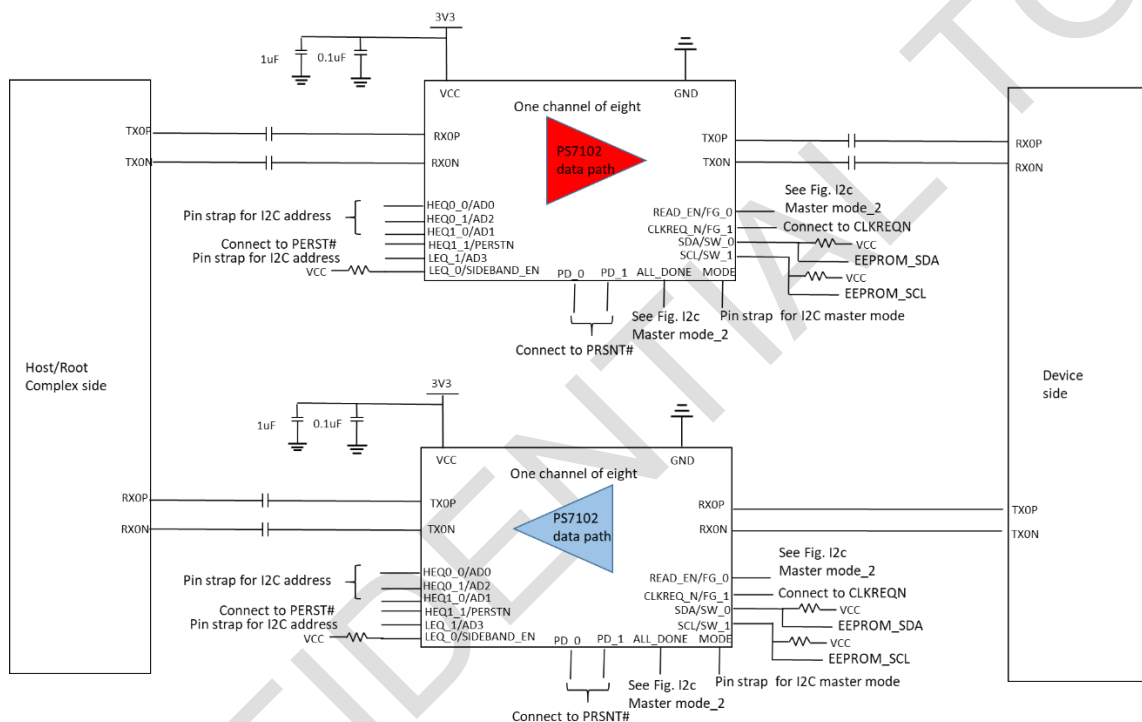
3V3

1uF 0.1uF

VCC GND

One channel of eight

TX0P RX0P

TX0N RX0N

PS7102 data path

TX0P RX0P

TX0N RX0N

HEQ0_0/AD0
HEQ0_1/AD2
HEQ1_0/AD1
HEQ1_1/PERSTN
LEQ_1/AD3
LEQ_0/SIDEBAND_EN

Pin strap for I2C address

Connect to PERST#

Pin strap for I2C address

VCC

READ_EN/FG_0
CLKREQ_N/FG_1
SDA/SW_0
SCL/SW_1

See Fig. I2c Master mode_2

Connect to CLKREQN

VCC

EEPROM_SDA

VCC

EEPROM_SCL

PD_0 PD_1 ALL_DONE MODE

See Fig. I2c Master mode_2

Pin strap for I2C master mode

Connect to PRSNT#

Host/Root Complex side

Device side

3V3

1uF 0.1uF

VCC GND

One channel of eight

RX0P TX0P

RX0N TX0N

PS7102 data path

RX0P TX0P

RX0N TX0N

HEQ0_0/AD0
HEQ0_1/AD2
HEQ1_0/AD1
HEQ1_1/PERSTN
LEQ_1/AD3
LEQ_0/SIDEBAND_EN

Pin strap for I2C address

Connect to PERST#

Pin strap for I2C address

VCC

READ_EN/FG_0
CLKREQ_N/FG_1
SDA/SW_0
SCL/SW_1

See Fig. I2c Master mode_2

Connect to CLKREQN

VCC

EEPROM_SDA

VCC

EEPROM_SCL

PD_0 PD_1 ALL_DONE MODE

See Fig. I2c Master mode_2

Pin strap for I2C master mode

Connect to PRSNT#

CONFIDENTIAL